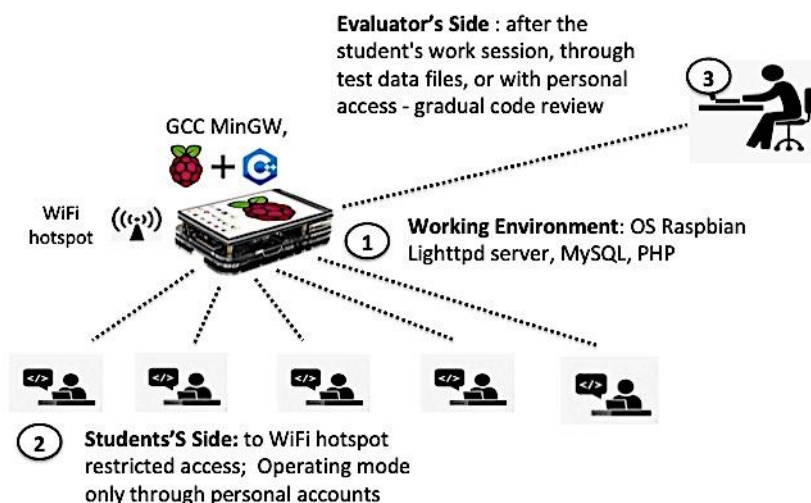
Evaluator's Side : after the student's work session, through test data files, or with personal access - gradual code review

3

GCC MinGW,

+ C++

WiFi hotspot

1

Working Environment: OS Raspbian Lighttpd server, MySQL, PHP

</>

</>

</>

</>

</>

2

Students'S Side: to WiFi hotspot restricted access; Operating mode only through personal accounts